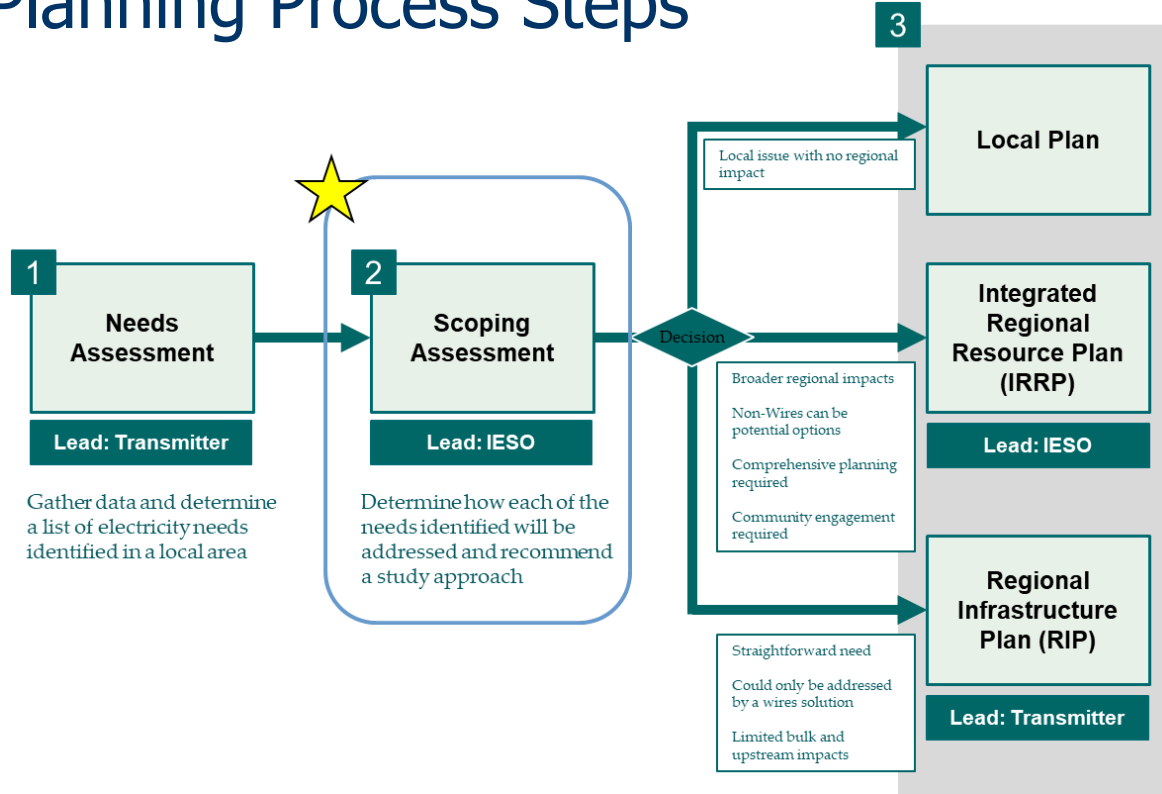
Planning Process Steps

1

Needs Assessment

Lead: Transmitter

Gather data and determine a list of electricity needs identified in a local area

2

Scoping Assessment

Lead: IESO

Determine how each of the needs identified will be addressed and recommend a study approach

Decision

3

Local issue with no regional impact

Local Plan

Broader regional impacts

Non-Wires can be potential options

Comprehensive planning required

Community engagement required

Integrated Regional Resource Plan (IRRP)

Lead: IESO

Straightforward need

Could only be addressed by a wires solution

Limited bulk and upstream impacts

Regional Infrastructure Plan (RIP)

Lead: Transmitter